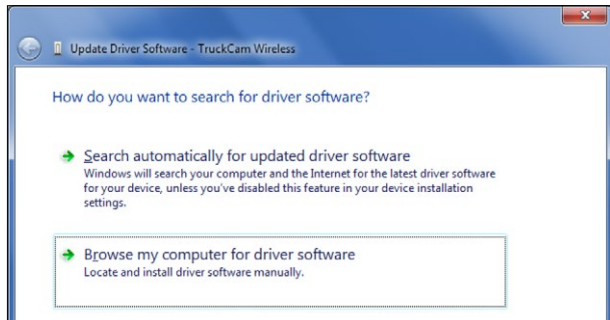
Update Driver Software - TruckCam Wireless

How do you want to search for driver software?

Search automatically for updated driver software
Windows will search your computer and the Internet for the latest driver software for your device, unless you've disabled this feature in your device installation settings.

Browse my computer for driver software
Locate and install driver software manually.